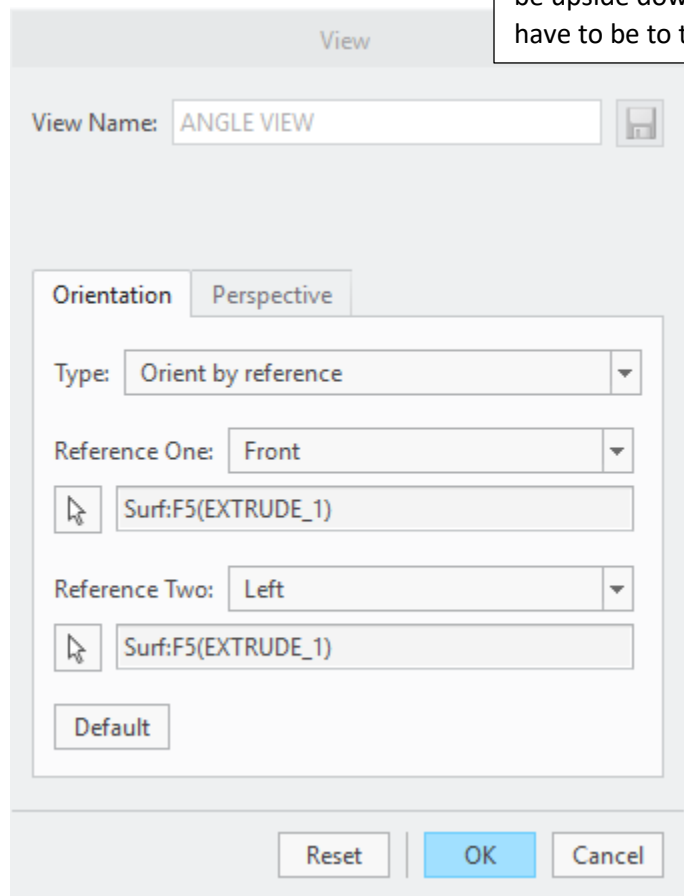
be upside dow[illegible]
have to be to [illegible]

View

View Name: ANGLE VIEW

Orientation Perspective

Type: Orient by reference

Reference One: Front

Surf:F5(EXTRUDE_1)

Reference Two: Left

Surf:F5(EXTRUDE_1)

Default

Reset OK Cancel